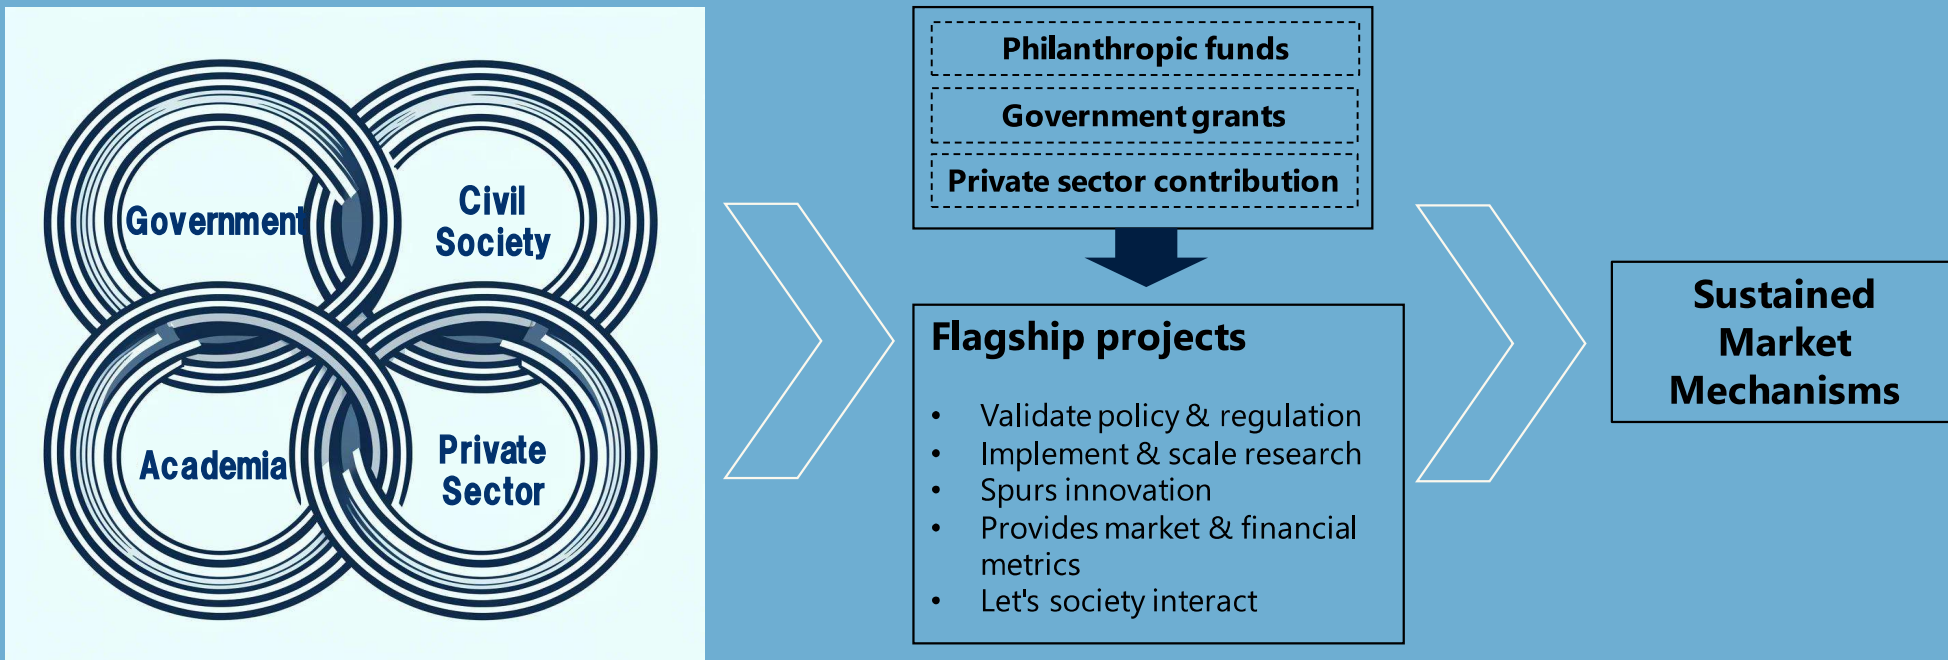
Government

Civil Society

Academia

Private Sector

Philanthropic funds

Government grants

Private sector contribution

Flagship projects

- Validate policy & regulation
- Implement & scale research
- Spurs innovation
- Provides market & financial metrics
- Let's society interact

Sustained Market Mechanisms